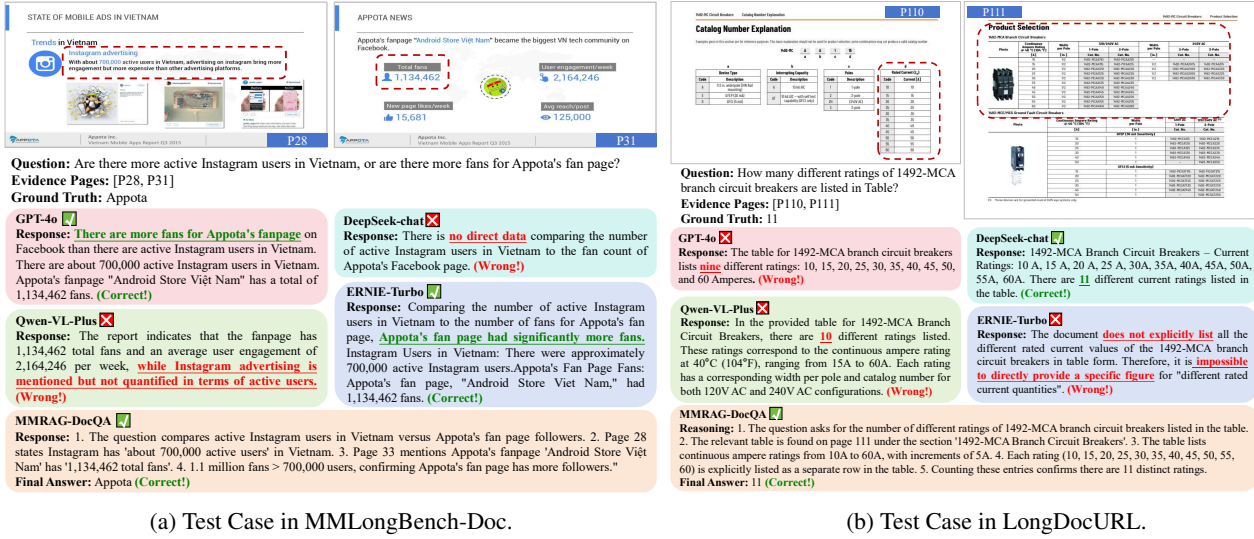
STATE OF MOBILE ADS IN VIETNAM

Trends in Vietnam

Instagram advertising

With about 700,000 active users in Vietnam, advertising on instagram bring more engagement but more expensive than other advertising platforms.

Appota Inc.
Vietnam Mobile Apps Report Q3 2015

P28

APPOTA NEWS

Appota's fanpage "Android Store Việt Nam" became the biggest VN tech community on Facebook.

Total fans
1,134,462

User engagement/week
2,164,246

New page likes/week
15,681

Avg reach/post
125,000

Appota Inc.
Vietnam Mobile Apps Report Q3 2015

P31

Question: Are there more active Instagram users in Vietnam, or are there more fans for Appota's fan page?
Evidence Pages: [P28, P31]
Ground Truth: Appota

GPT-4o
Response: There are more fans for Appota's fanpage on Facebook than there are active Instagram users in Vietnam. There are about 700,000 active Instagram users in Vietnam. Appota's fanpage "Android Store Việt Nam" has a total of 1,134,462 fans. (Correct!)

DeepSeek-chat
Response: There is no direct data comparing the number of active Instagram users in Vietnam to the fan count of Appota's Facebook page. (Wrong!)

ERNIE-Turbo
Response: Comparing the number of active Instagram users in Vietnam to the number of fans for Appota's fan page, Appota's fan page had significantly more fans. Instagram Users in Vietnam: There were approximately 700,000 active Instagram users.Appota's Fan Page Fans: Appota's fan page, "Android Store Viet Nam," had 1,134,462 fans. (Correct!)

Qwen-VL-Plus
Response: The report indicates that the fanpage has 1,134,462 total fans and an average user engagement of 2,164,246 per week, while Instagram advertising is mentioned but not quantified in terms of active users. (Wrong!)

MMRAG-DocQA
Response: 1. The question compares active Instagram users in Vietnam versus Appota's fan page followers. 2. Page 28 states Instagram has 'about 700,000 active users' in Vietnam. 3. Page 33 mentions Appota's fanpage 'Android Store Việt Nam' has '1,134,462 total fans'. 4. 1.1 million fans > 700,000 users, confirming Appota's fan page has more followers."
Final Answer: Appota (Correct!)

(a) Test Case in MMLongBench-Doc.

P110

Catalog Number Explanation

P111

Product Selection

Question: How many different ratings of 1492-MCA branch circuit breakers are listed in Table?
Evidence Pages: [P110, P111]
Ground Truth: 11

GPT-4o
Response: The table for 1492-MCA branch circuit breakers lists nine different ratings: 10, 15, 20, 25, 30, 35, 40, 45, 50, and 60 Amperes. (Wrong!)

DeepSeek-chat
Response: 1492-MCA Branch Circuit Breakers – Current Ratings: 10 A, 15 A, 20 A, 25 A, 30A, 35A, 40A, 45A, 50A, 55A, 60A. There are 11 different current ratings listed in the table. (Correct!)

Qwen-VL-Plus
Response: In the provided table for 1492-MCA Branch Circuit Breakers, there are 10 different ratings listed. These ratings correspond to the continuous ampere rating at 40°C (104°F), ranging from 15A to 60A. Each rating has a corresponding width per pole and catalog number for both 120V AC and 240V AC configurations. (Wrong!)

ERNIE-Turbo
Response: The document does not explicitly list all the different rated current values of the 1492-MCA branch circuit breakers in table form. Therefore, it is impossible to directly provide a specific figure for "different rated current quantities". (Wrong!)

MMRAG-DocQA
Reasoning: 1. The question asks for the number of different ratings of 1492-MCA branch circuit breakers listed in the table. 2. The relevant table is found on page 111 under the section '1492-MCA Branch Circuit Breakers'. 3. The table lists continuous ampere ratings from 10A to 60A, with increments of 5A. 4. Each rating (10, 15, 20, 25, 30, 35, 40, 45, 50, 55, 60) is explicitly listed as a separate row in the table. 5. Counting these entries confirms there are 11 distinct ratings.
Final Answer: 11 (Correct!)

(b) Test Case in LongDocURL.